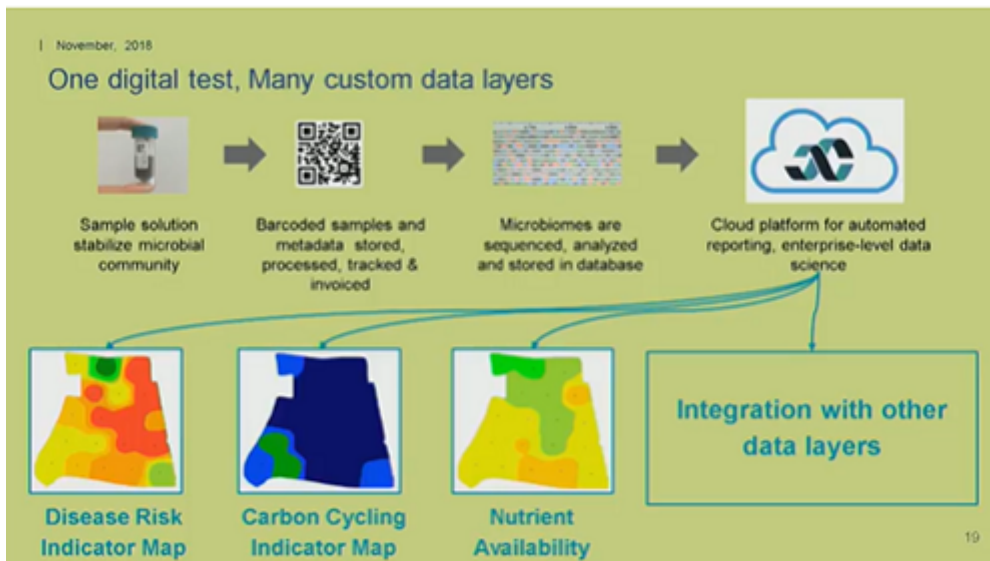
| November, 2018

One digital test, Many custom data layers

Sample solution stabilize microbial community

Barcoded samples and metadata stored, processed, tracked & invoiced

Microbiomes are sequenced, analyzed and stored in database

Cloud platform for automated reporting, enterprise-level data science

Integration with other data layers

Disease Risk Indicator Map

Carbon Cycling Indicator Map

Nutrient Availability

19